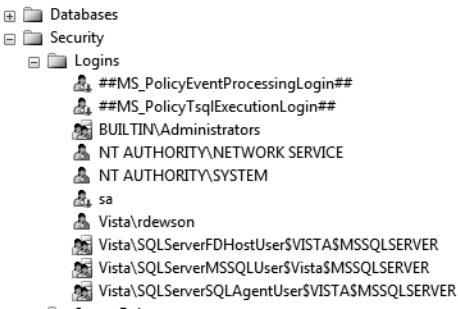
Databases
Security
Logins
##MS_PolicyEventProcessingLogin##
##MS_PolicyTsqlExecutionLogin##
BUILTIN\Administrators
NT AUTHORITY\NETWORK SERVICE
NT AUTHORITY\SYSTEM
sa
Vista\rdewson
Vista\SQLServerFDHostUser$VISTA$MSSQLSERVER
Vista\SQLServerMSSQLUser$Vista$MSSQLSERVER
Vista\SQLServerSQLAgentUser$VISTA$MSSQLSERVER